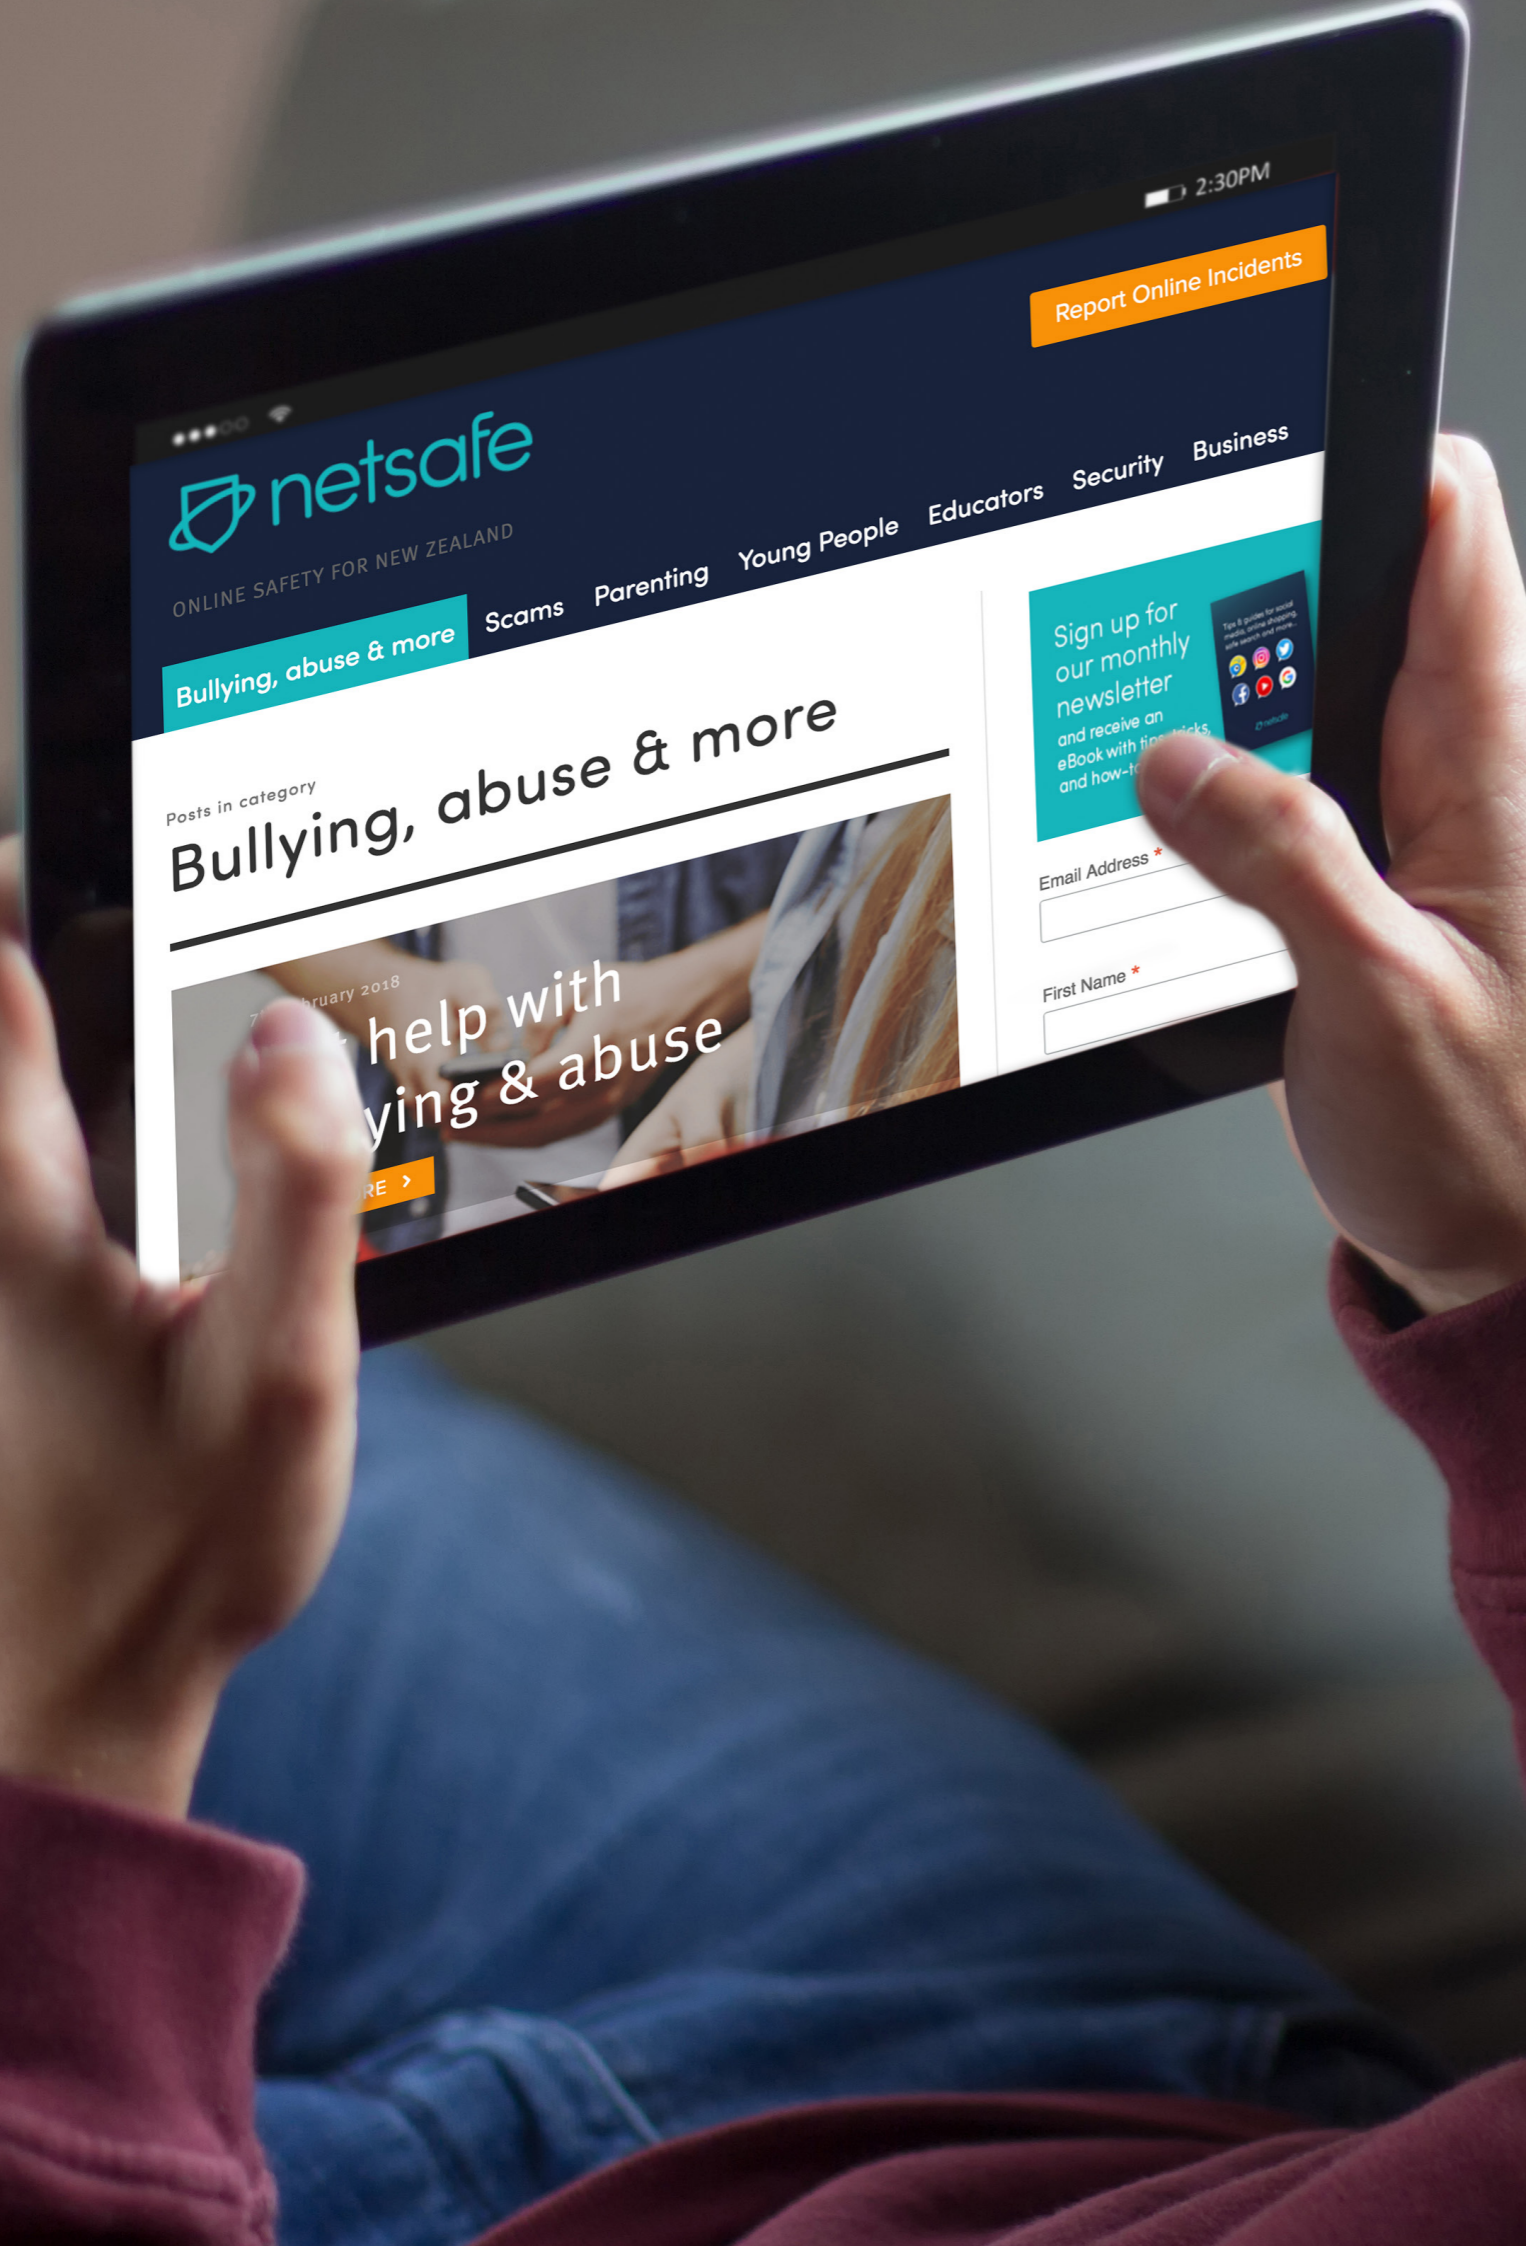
2:30PM

Report Online Incidents

netsafe
ONLINE SAFETY FOR NEW ZEALAND

Bullying, abuse & more
Scams
Parenting
Young People
Educators
Security
Business

Posts in category
Bullying, abuse & more

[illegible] February 2018
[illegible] help with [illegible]ying & abuse
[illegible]RE >

Sign up for our monthly newsletter
and receive an eBook with tips, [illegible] and how-to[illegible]

Tips & guides for social media, online shopping, safe search and more...

Email Address *

First Name *